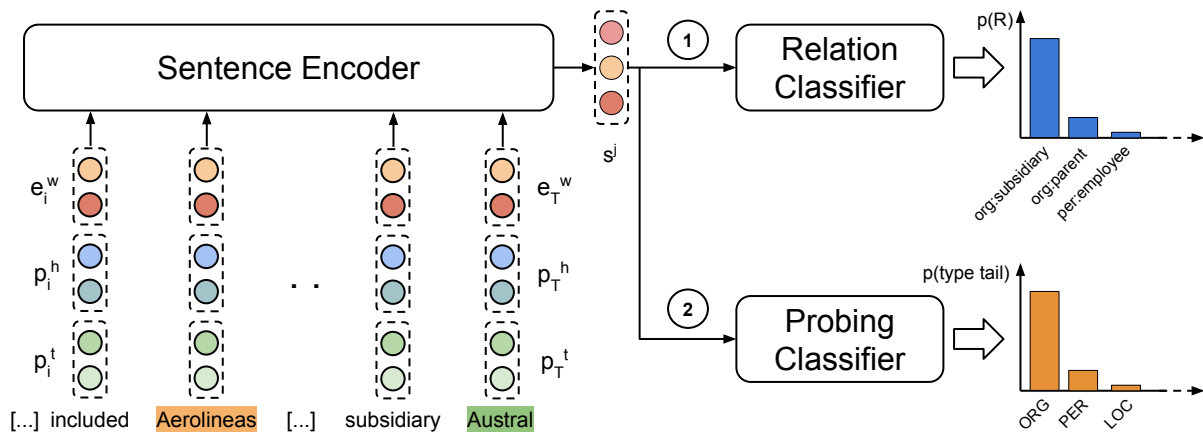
Sentence Encoder

$e_i^w$

$p_i^h$

$p_i^t$

. .

$e_T^w$

$p_T^h$

$p_T^t$

[...] included Aerolineas [...] subsidiary Austral

$s^j$

1

Relation Classifier

p(R)

org:subsidiary

org:parent

per:employee

2

Probing Classifier

p(type tail)

ORG

PER

LOC